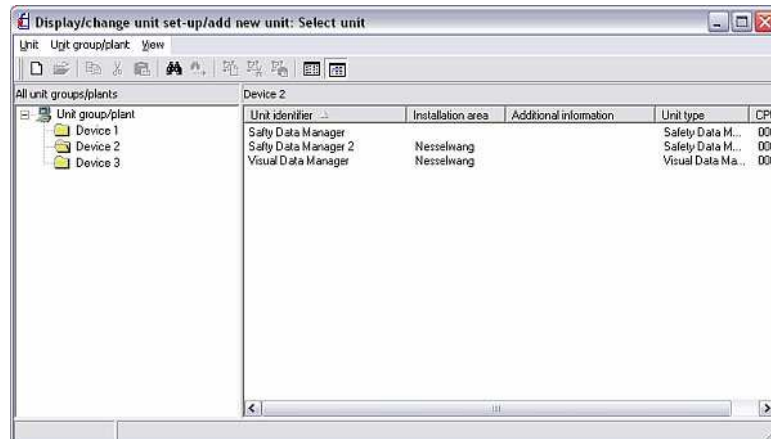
Display/change unit set-up/add new unit: Select unit

Unit Unit group/plant View

All unit groups/plants

Unit group/plant
Device 1
Device 2
Device 3

Device 2

| Unit identifier | Installation area | Additional information | Unit type | CP |
|---|---|---|---|---|
| Safty Data Manager | | | Safety Data M... | 00 |
| Safty Data Manager 2 | Nesselwang | | Safety Data M... | 00 |
| Visual Data Manager | Nesselwang | | Visual Data Ma... | 00 |